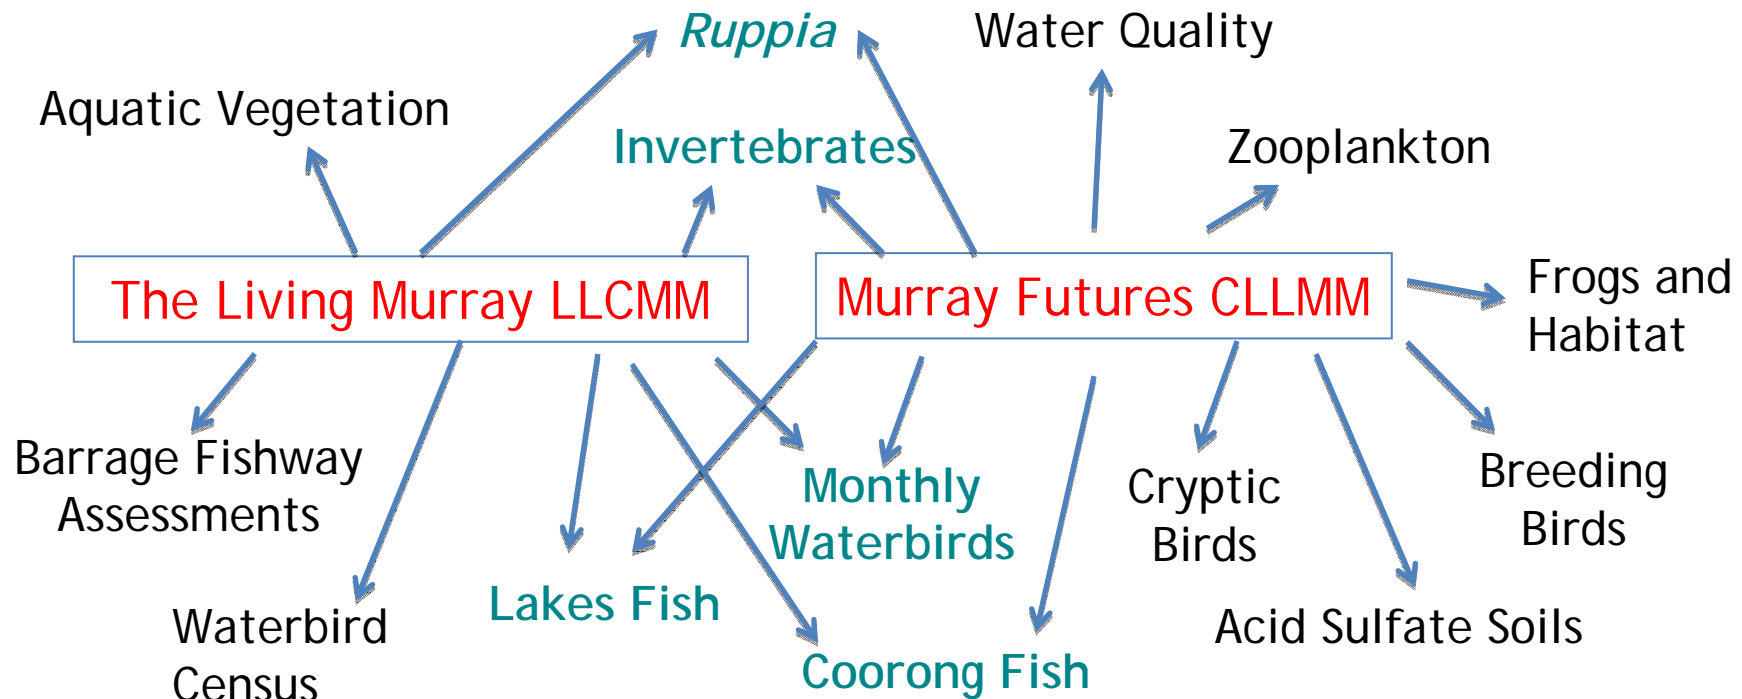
Ruppia

Water Quality

Aquatic Vegetation

Invertebrates

Zooplankton

The Living Murray LLCMM

Murray Futures CLLMM

Frogs and Habitat

Barrage Fishway Assessments

Monthly Waterbirds

Cryptic Birds

Breeding Birds

Lakes Fish

Waterbird Census

Coorong Fish

Acid Sulfate Soils